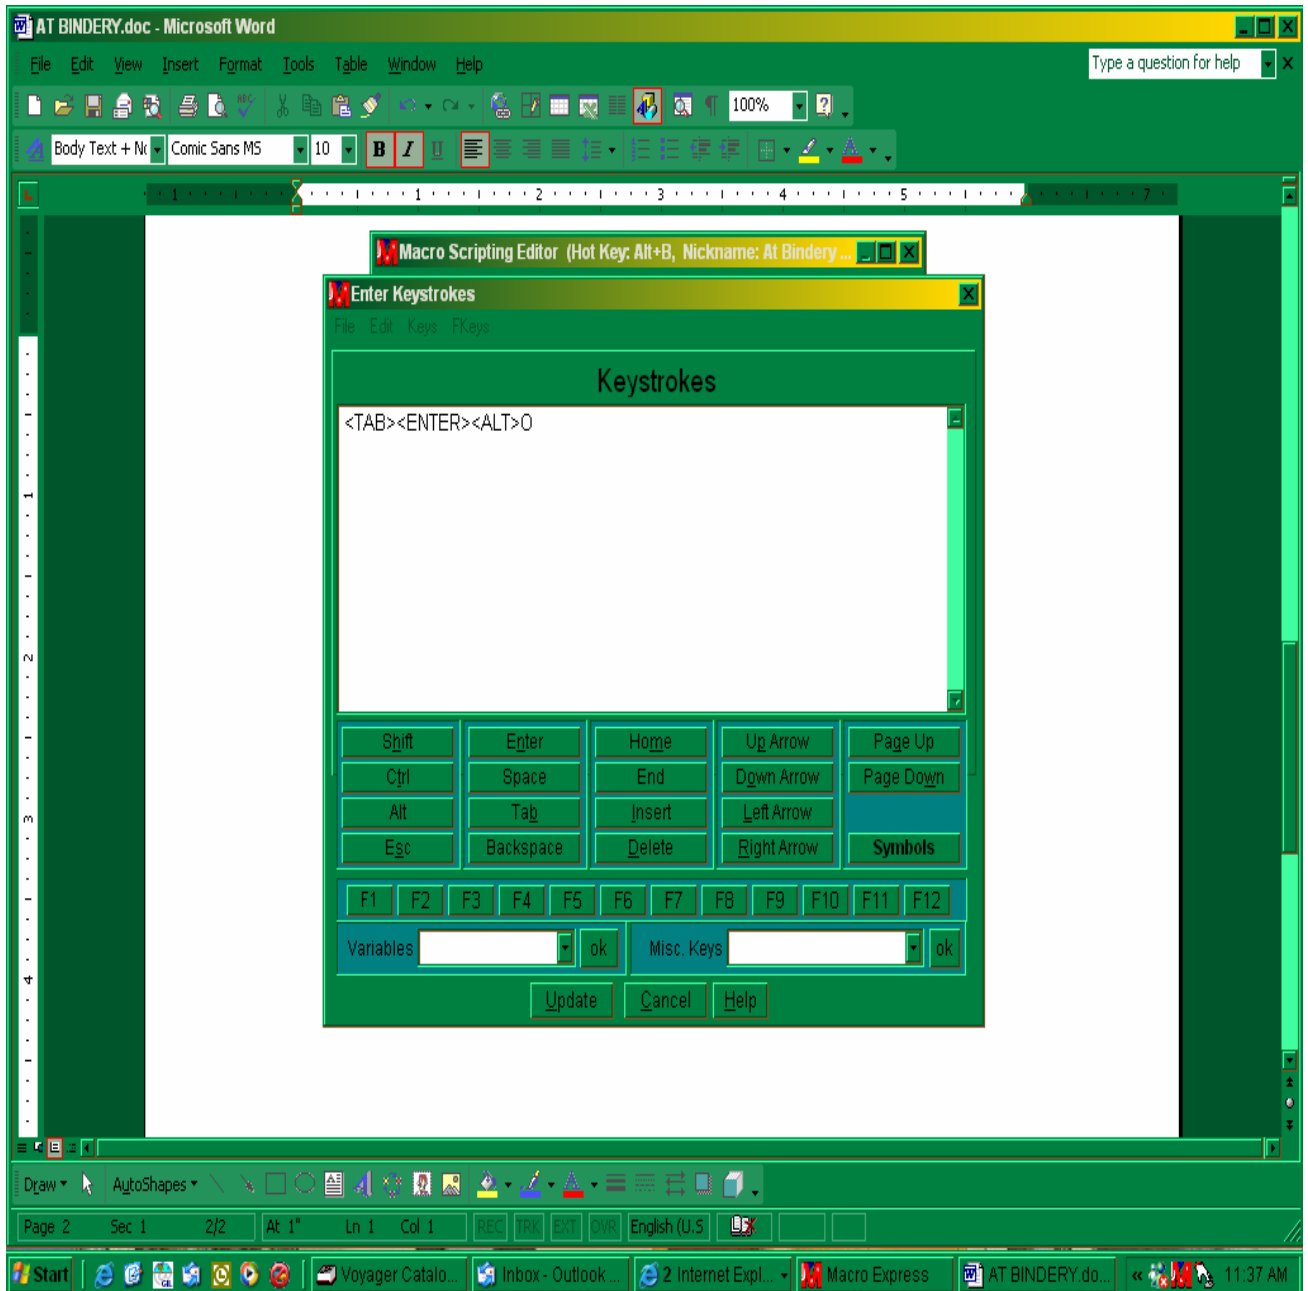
AT BINDERY.doc - Microsoft Word

File Edit View Insert Format Tools Table Window Help

Type a question for help

100%

Body Text + N Comic Sans MS 10

Macro Scripting Editor (Hot Key: Alt+B, Nickname: At Bindery ...

Enter Keystrokes

File Edit Keys FKeys

Keystrokes

<TAB><ENTER><ALT>O

| Shift | Enter | Home | Up Arrow | Page Up |
|---|---|---|---|---|
| Ctrl | Space | End | Down Arrow | Page Down |
| Alt | Tab | Insert | Left Arrow | |
| Esc | Backspace | Delete | Right Arrow | Symbols |

F1 F2 F3 F4 F5 F6 F7 F8 F9 F10 F11 F12

Variables ok Misc. Keys ok

Update Cancel Help

Draw AutoShapes

Page 2 Sec 1 2/2 At 1" Ln 1 Col 1 REC TRK EXT OVR English (U.S

Start Voyager Catalo... Inbox - Outlook ... 2 Internet Expl... Macro Express AT BINDERY.do... 11:37 AM